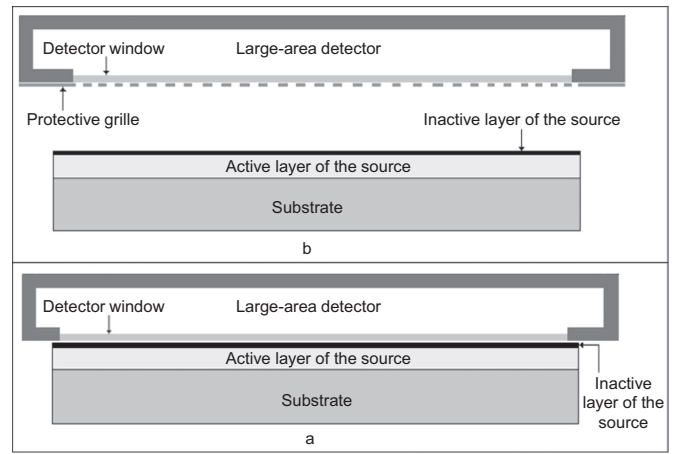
Detector window

Large-area detector

Protective grille

Inactive layer of the source

Active layer of the source

Substrate

b

Detector window

Large-area detector

Active layer of the source

Substrate

Inactive layer of the source

a